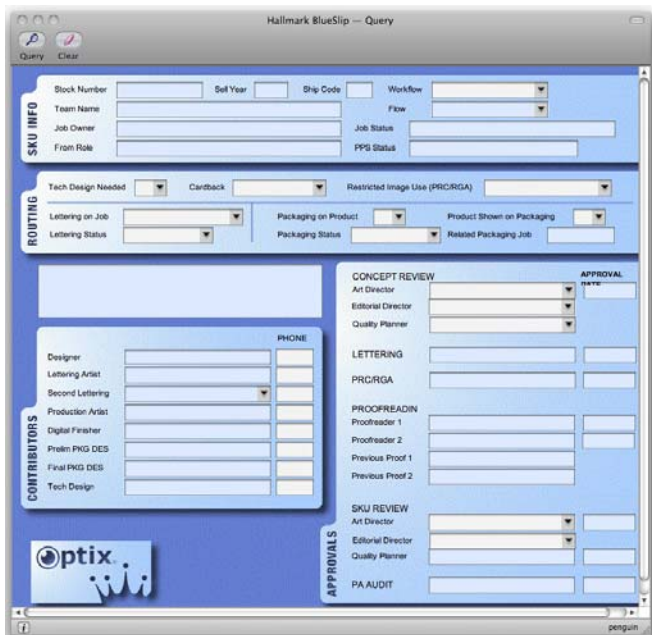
Hallmark BlueSlip — Query

Query Clear

SKU INFO

Stock Number
Sell Year
Ship Code
Workflow
Team Name
Flow
Job Owner
Job Status
From Role
PPS Status

ROUTING

Tech Design Needed
Cardback
Restricted Image Use (PRC/RGA)
Lettering on Job
Packaging on Product
Product Shown on Packaging
Lettering Status
Packaging Status
Related Packaging Job

CONTRIBUTORS

PHONE
Designer
Lettering Artist
Second Lettering
Production Artist
Digital Finisher
Prelim PKG DES
Final PKG DES
Tech Design

APPROVALS

CONCEPT REVIEW
APPROVAL DATE
Art Director
Editorial Director
Quality Planner

LETTERING

PRC/RGA

PROOFREADIN
Proofreader 1
Proofreader 2
Previous Proof 1
Previous Proof 2

SKU REVIEW
Art Director
Editorial Director
Quality Planner

PA AUDIT

Optix

penguin